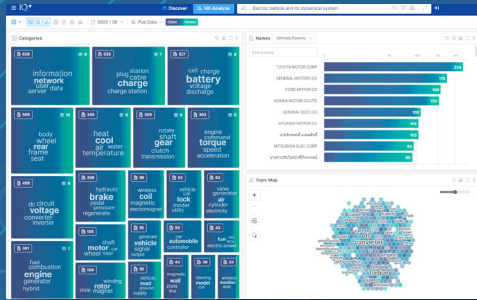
IQ+

Discover

Mi-Analyze

Electric Vehicle and its dynamical system

5000 / 5K

Pub Date

Categories

928

information network user data server

535

plug station cable charge charge station

527

cell charge battery voltage discharge

558

body wheel rear frame seat

540

heat cool air water temperature

303

rotate shaft gear clutch transmission

403

engine command torque speed acceleration

455

dc circuit voltage converter inverter

308

hydraulic brake pedal pressure regenerate

wireless coil magnetic electromagnet

vehicle lock model

valve generator air cylinder electric

shaft motor car wheel rotor

vehicle signal

car automobile controller

fuel electric power

fuel combustion engine generator hybrid

stator winding rotor magnet

wireless vehicle

magnetic wall

steering model car

wireless monitor

Names

Ultimate Parents

Find a name

TOYOTA MOTOR CORP 334

GENERAL MOTORS CO 176

FORD MOTOR CO 168

HONDA MOTOR CO LTD 153

GENERAL ELEC CO 103

HYUNDAI MOTOR CO 103

103

MITSUBISHI ELEC CORP 89

80

Topic Map

converter